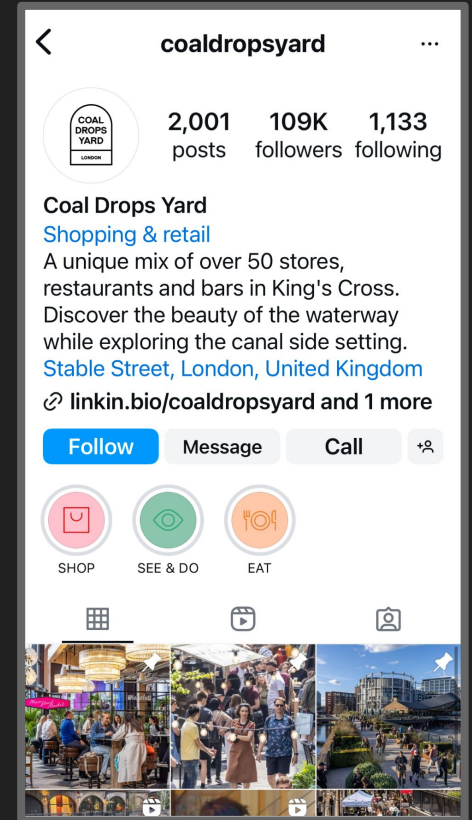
coaldropsyard

COAL DROPS YARD LONDON

2,001 posts
109K followers
1,133 following

Coal Drops Yard
Shopping & retail
A unique mix of over 50 stores, restaurants and bars in King's Cross. Discover the beauty of the waterway while exploring the canal side setting.
Stable Street, London, United Kingdom
linkin.bio/coaldropsyard and 1 more

Follow
Message
Call

SHOP
SEE & DO
EAT